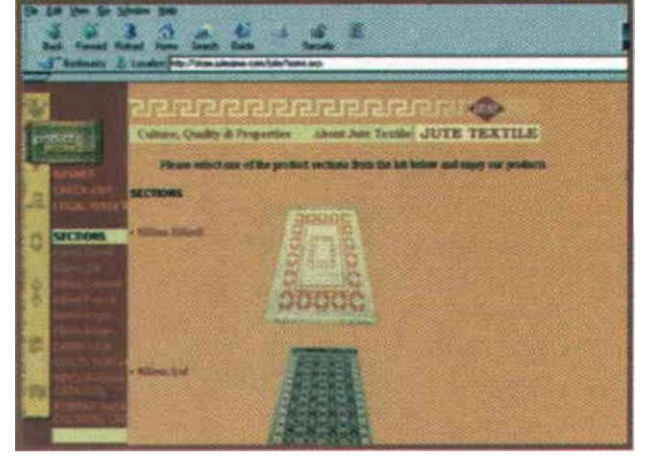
File Edit View Go Window Help

Back Forward Reload Home Search Guide Security

Bookmarks Location: http://www.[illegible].com/Jute/home.asp

Culture, Quality & Properties About Jute Textile JUTE TEXTILE

Please select one of the product sections from the list below and enjoy our products

SECTIONS

SECTIONS

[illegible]

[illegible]

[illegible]